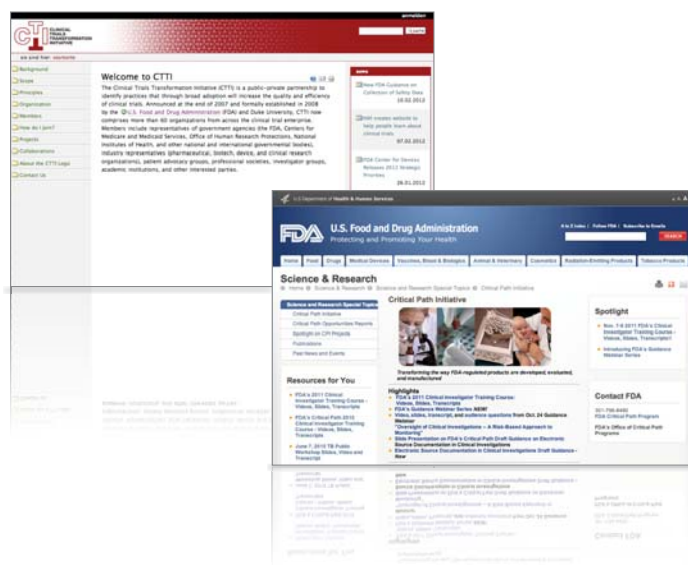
CTTI CLINICAL TRIALS TRANSFORMATION INITIATIVE

Search

Background
Goals
Principles
Organization
Members
How do I Join?
Projects
Collaborations
About the CTTI Logo
Contact Us

Welcome to CTTI

The Clinical Trials Transformation Initiative (CTTI) is a public-private partnership to identify practices that through broad adoption will increase the quality and efficiency of clinical trials. Announced at the end of 2007 and formally established in 2008 by the U.S. Food and Drug Administration (FDA) and Duke University, CTTI now comprises more than 60 organizations from across the clinical trial enterprise. Members include representatives of government agencies (the FDA, Centers for Medicare and Medicaid Services, Office of Human Research Protections, National Institutes of Health, and other national and international governmental bodies), industry representatives (pharmaceutical, biotech, device, and clinical research organizations), patient advocacy groups, professional societies, investigator groups, academic institutions, and other interested parties.

news

New FDA Guidance on Collection of Safety Data 10.02.2012

NIH creates website to help people learn about clinical trials 07.02.2012

FDA Center for Devices Releases 2012 Strategic Priorities 26.01.2012

U.S. Department of Health & Human Services

FDA U.S. Food and Drug Administration
Protecting and Promoting Your Health

A to Z Index | Follow FDA | Subscribe to Emails

SEARCH

Home | Food | Drugs | Medical Devices | Vaccines, Blood & Biologics | Animal & Veterinary | Cosmetics | Radiation-Emitting Products | Tobacco Products

Science & Research

Home > Science & Research > Science and Research Special Topics > Critical Path Initiative

Science and Research Special Topics
Critical Path Initiative
Critical Path Opportunities Reports
Spotlight on CPI Projects
Publications
Past News and Events

Critical Path Initiative

Transforming the way FDA-regulated products are developed, evaluated, and manufactured

Highlights
FDA's 2011 Clinical Investigator Training Course: Videos, Slides, Transcripts
FDA's Guidance Webinar Series NEW!
Video, slides, transcript, and audience questions from Oct 24 Guidance Webinar
"Oversight of Clinical Investigations -- A Risk-Based Approach to Monitoring"
Slide Presentation on FDA's Critical Path Draft Guidance on Electronic Source Documentation in Clinical Investigations
Electronic Source Documentation in Clinical Investigations Draft Guidance - New

Resources for You
FDA's 2011 Clinical Investigator Training Course - Videos, Slides, Transcripts
FDA's Critical Path 2010 Clinical Investigator Training Course - Videos, Slides, Transcripts
June 7, 2010 TB Public Workshop Slides, Video and Transcripts

Spotlight
Nov. 7-9 2011 FDA's Clinical Investigator Training Course - Videos, Slides, Transcripts
Introducing FDA's Guidance Webinar Series

Contact FDA
301-796-8490
FDA Critical Path Program
FDA's Office of Critical Path Programs